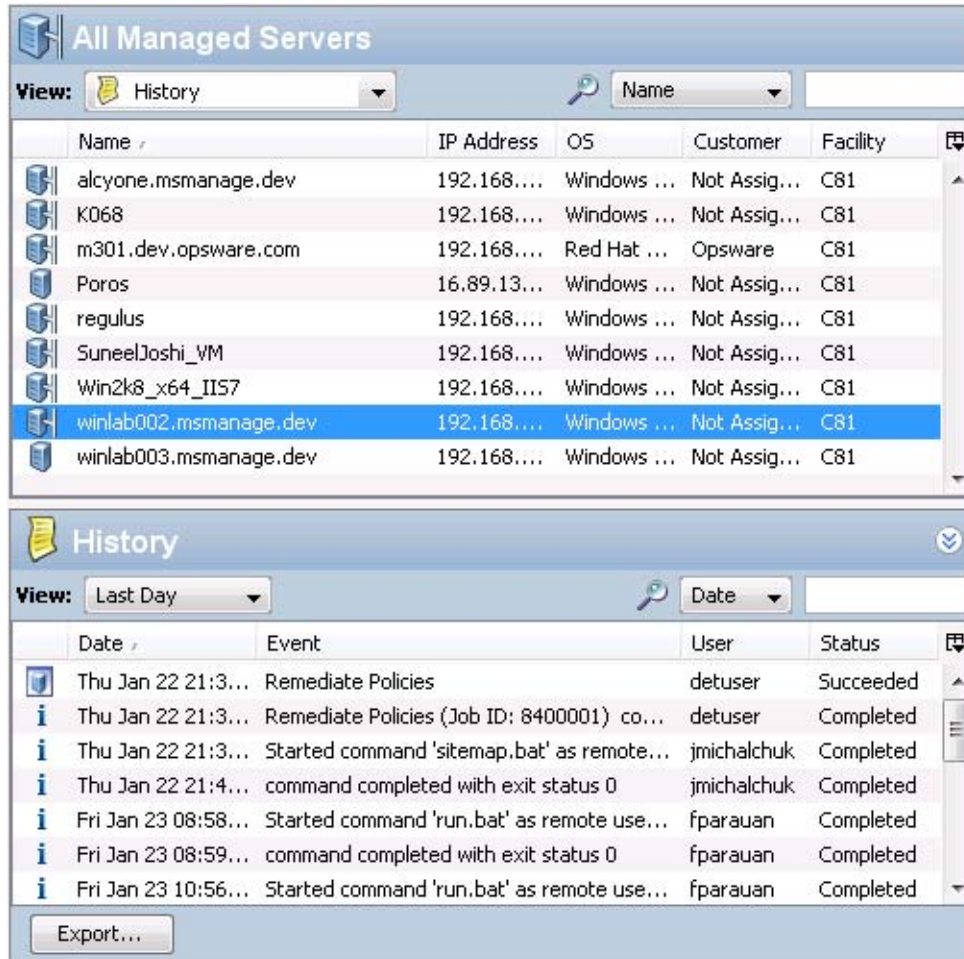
All Managed Servers

View: History

Name

| Name | IP Address | OS | Customer | Facility |
|---|---|---|---|---|
| alcyone.msmanage.dev | 192.168.... | Windows ... | Not Assig... | C81 |
| K068 | 192.168.... | Windows ... | Not Assig... | C81 |
| m301.dev.opsware.com | 192.168.... | Red Hat ... | Opsware | C81 |
| Poros | 16.89.13... | Windows ... | Not Assig... | C81 |
| regulus | 192.168.... | Windows ... | Not Assig... | C81 |
| SuneelJoshi_VM | 192.168.... | Windows ... | Not Assig... | C81 |
| Win2k8_x64_IIS7 | 192.168.... | Windows ... | Not Assig... | C81 |
| winlab002.msmanage.dev | 192.168.... | Windows ... | Not Assig... | C81 |
| winlab003.msmanage.dev | 192.168.... | Windows ... | Not Assig... | C81 |

History

View: Last Day

Date

| Date | Event | User | Status |
|---|---|---|---|
| Thu Jan 22 21:3... | Remediate Policies | detuser | Succeeded |
| Thu Jan 22 21:3... | Remediate Policies (Job ID: 8400001) co... | detuser | Completed |
| Thu Jan 22 21:3... | Started command 'sitemap.bat' as remote... | jmichalchuk | Completed |
| Thu Jan 22 21:4... | command completed with exit status 0 | jmichalchuk | Completed |
| Fri Jan 23 08:58... | Started command 'run.bat' as remote use... | fparauan | Completed |
| Fri Jan 23 08:59... | command completed with exit status 0 | fparauan | Completed |
| Fri Jan 23 10:56... | Started command 'run.bat' as remote use... | fparauan | Completed |

Export...